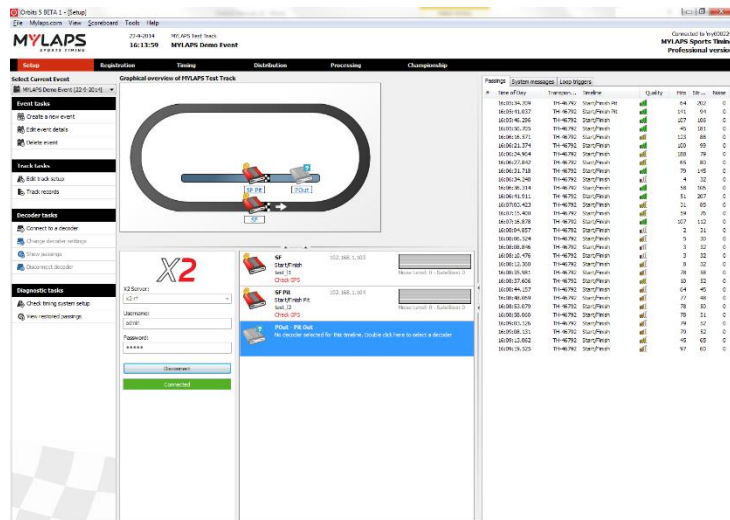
Orbits 5 BETA 1 - [Setup]

File Mylaps.com View Scoreboard Tools Help

MYLAPS SPORTS TIMING

22-4-2014 MYLAPS Test Track
16:13:50 MYLAPS Demo Event

Connected to MyOrbit2
MYLAPS Sports Timing
Professional version

Setup Registration Timing Distribution Processing Championship

Select Current Event
MYLAPS Demo Event (22-4-2014)

Event tasks
Create a new event
Edit event details
Delete event

Track tasks
Edit track setup
Track records

Decoder tasks
Connect to a decoder
Change decoder settings
Show passings
Disconnect decoder

Diagnostic tasks
Check timing system setup
View restored passings

Graphical overview of MYLAPS Test Track

SF Pit
POut
SF

X2

X2 Server:
x2-rf

Username:
admin

Password:
*****

Disconnect

Connected

SF 192.168.1.103
Start/Finish
test_l1
Check GPS
Noise Level: 0 - Batteries: 0

SF Pit 192.168.1.104
Start/Finish Pit
test_l3
Check GPS
Noise Level: 0 - Batteries: 0

POut : Pit Out
No decoder selected for this timeline. Double click here to select a decoder

Passings System messages Loop triggers

| # | Time of Day | Transpon... | Timeline | Quality | Hits | Str... | Noise |
|---|---|---|---|---|---|---|---|
| | 16:05:34.359 | TH-46792 | Start/Finish Pit | | 64 | 202 | 0 |
| | 16:06:41.637 | TH-46792 | Start/Finish Pit | | 141 | 64 | 0 |
| | 16:06:46.206 | TH-46792 | Start/Finish | | 107 | 108 | 0 |
| | 16:06:50.355 | TH-46792 | Start/Finish | | 45 | 181 | 0 |
| | 16:06:16.571 | TH-46792 | Start/Finish | | 123 | 88 | 0 |
| | 16:06:21.374 | TH-46792 | Start/Finish | | 103 | 99 | 0 |
| | 16:06:24.904 | TH-46792 | Start/Finish | | 108 | 79 | 0 |
| | 16:06:27.042 | TH-46792 | Start/Finish | | 65 | 80 | 0 |
| | 16:06:31.718 | TH-46792 | Start/Finish | | 79 | 145 | 0 |
| | 16:06:34.548 | TH-46792 | Start/Finish | | 4 | 32 | 0 |
| | 16:06:36.314 | TH-46792 | Start/Finish | | 58 | 105 | 0 |
| | 16:06:41.611 | TH-46792 | Start/Finish | | 51 | 207 | 0 |
| | 16:07:02.423 | TH-46792 | Start/Finish | | 21 | 65 | 0 |
| | 16:07:15.400 | TH-46792 | Start/Finish | | 59 | 75 | 0 |
| | 16:07:16.878 | TH-46792 | Start/Finish | | 107 | 112 | 0 |
| | 16:08:04.057 | TH-46792 | Start/Finish | | 2 | 31 | 0 |
| | 16:08:08.324 | TH-46792 | Start/Finish | | 5 | 33 | 0 |
| | 16:08:08.846 | TH-46792 | Start/Finish | | 3 | 32 | 0 |
| | 16:08:12.476 | TH-46792 | Start/Finish | | 3 | 32 | 0 |
| | 16:08:12.300 | TH-46792 | Start/Finish | | 9 | 32 | 0 |
| | 16:08:15.981 | TH-46792 | Start/Finish | | 78 | 59 | 0 |
| | 16:08:17.606 | TH-46792 | Start/Finish | | 10 | 32 | 0 |
| | 16:08:44.157 | TH-46792 | Start/Finish | | 64 | 45 | 0 |
| | 16:08:48.059 | TH-46792 | Start/Finish | | 77 | 48 | 0 |
| | 16:08:53.679 | TH-46792 | Start/Finish | | 78 | 83 | 0 |
| | 16:08:58.600 | TH-46792 | Start/Finish | | 78 | 31 | 0 |
| | 16:09:03.326 | TH-46792 | Start/Finish | | 79 | 52 | 0 |
| | 16:09:06.131 | TH-46792 | Start/Finish | | 79 | 52 | 0 |
| | 16:09:15.662 | TH-46792 | Start/Finish | | 45 | 65 | 0 |
| | 16:09:19.525 | TH-46792 | Start/Finish | | 97 | 60 | 0 |